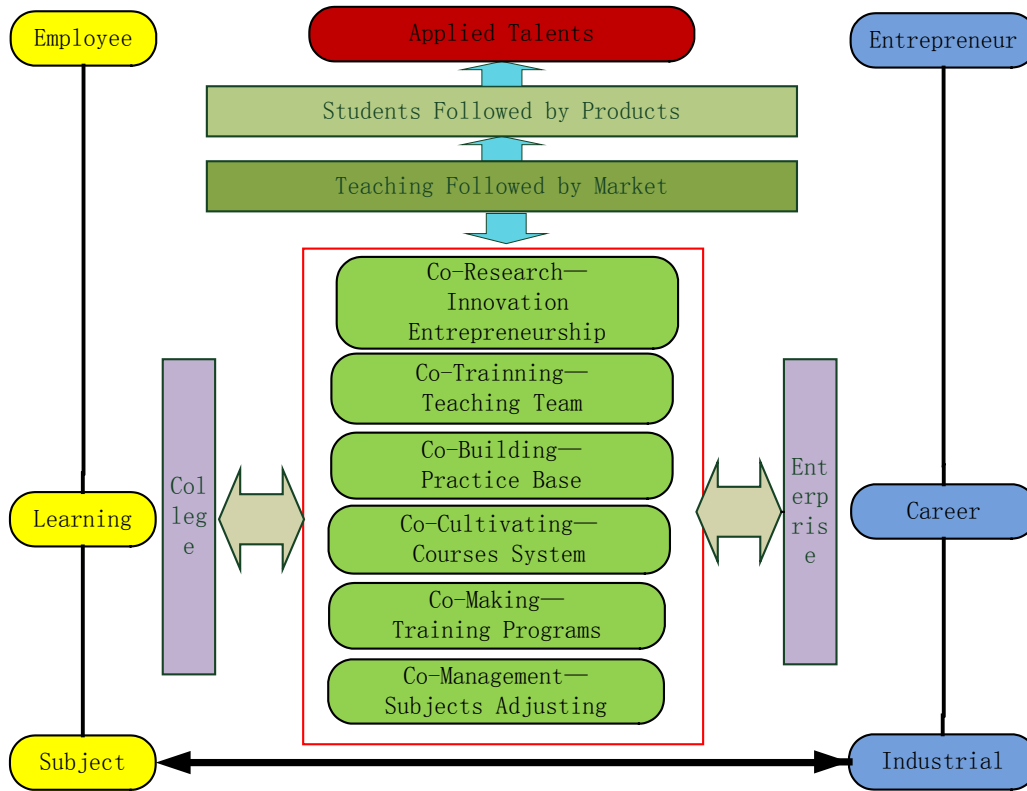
Employee

Applied Talents

Entrepreneur

Students Followed by Products

Teaching Followed by Market

Co-Research—Innovation Entrepreneurship

Co-Trainning—Teaching Team

Co-Building—Practice Base

Co-Cultivating—Courses System

Co-Making—Training Programs

Co-Management—Subjects Adjusting

College

Enterprise

Learning

Career

Subject

Industrial